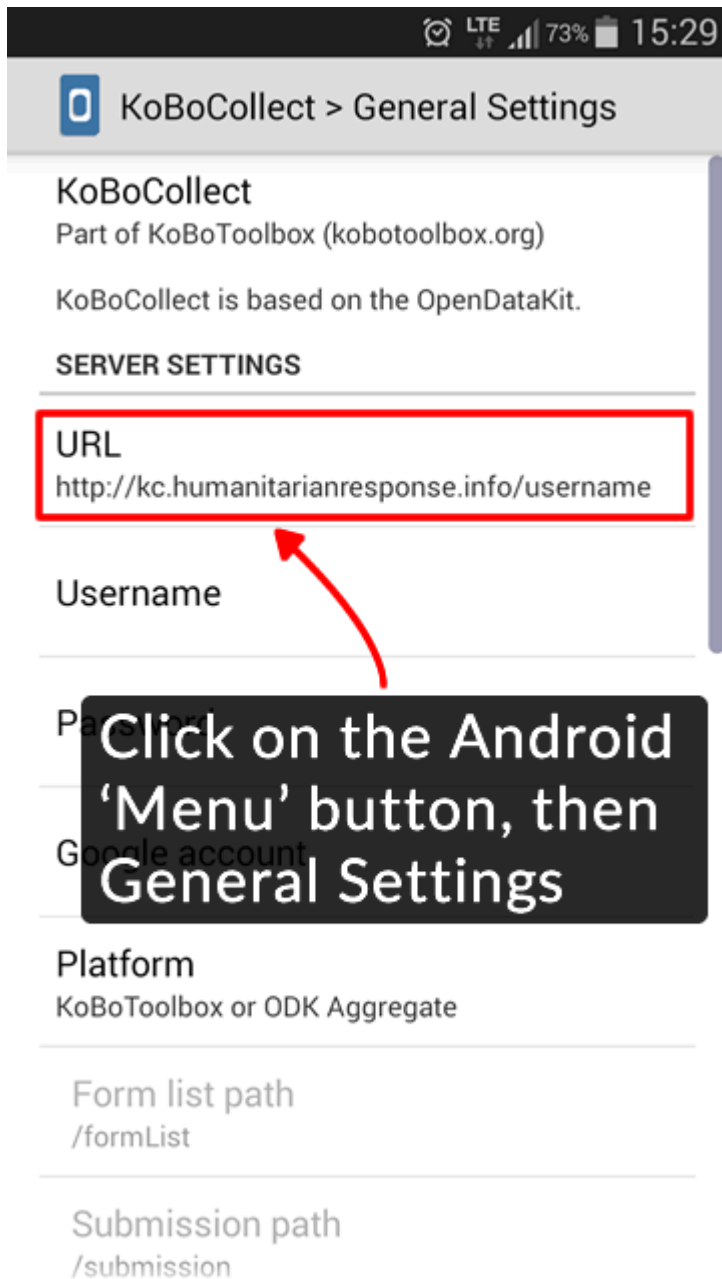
LTE 73% 15:29

KoBoCollect > General Settings

KoBoCollect
Part of KoBoToolbox (kobotoolbox.org)

KoBoCollect is based on the OpenDataKit.

SERVER SETTINGS

URL
http://kc.humanitarianresponse.info/username

Username

Pa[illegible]

G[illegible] account

Click on the Android 'Menu' button, then General Settings

Platform
KoBoToolbox or ODK Aggregate

Form list path
/formList

Submission path
/submission